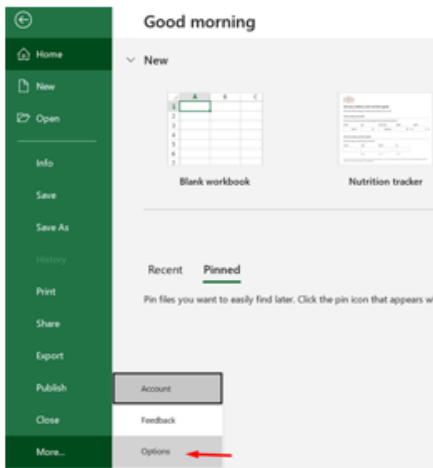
Home
New
Open
Info
Save
Save As
History
Print
Share
Export
Publish
Close
More...

Good morning

New

| | A | B | C |
|---|---|---|---|
| 1 | | | |
| 2 | | | |
| 3 | | | |
| 4 | | | |
| 5 | | | |
| 6 | | | |
| 7 | | | |

Blank workbook

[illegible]

Nutrition tracker

Recent Pinned

Pin files you want to easily find later. Click the pin icon that appears w

Account
Feedback
Options